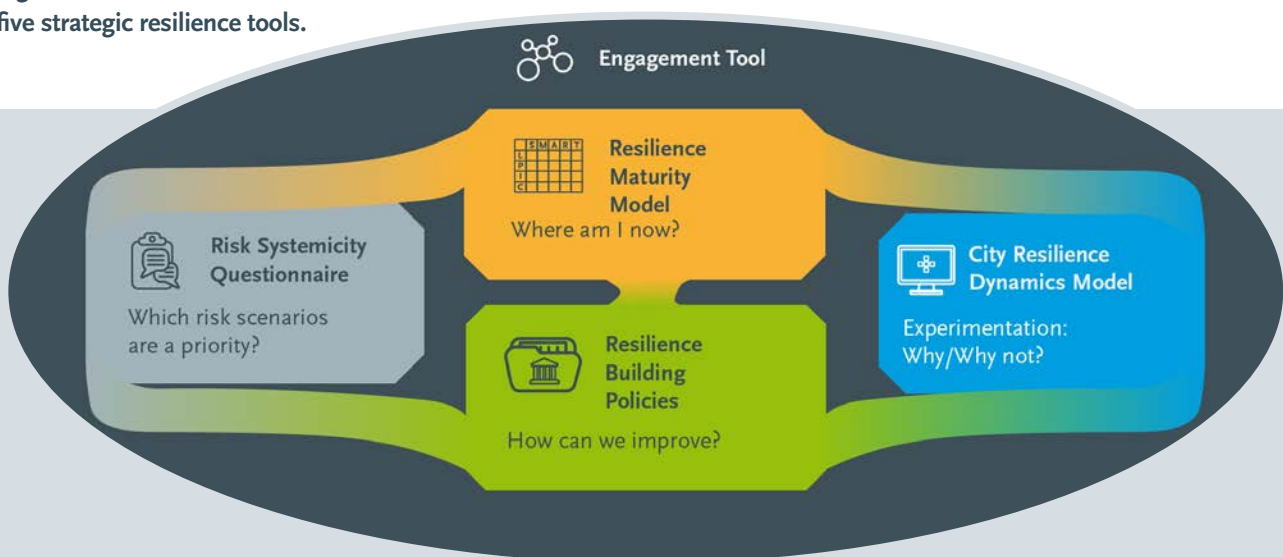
five strategic resilience tools.

Engagement Tool

SMART
LPIC

Resilience Maturity Model
Where am I now?

Risk Systemicity Questionnaire
Which risk scenarios are a priority?

City Resilience Dynamics Model
Experimentation: Why/Why not?

Resilience Building Policies
How can we improve?